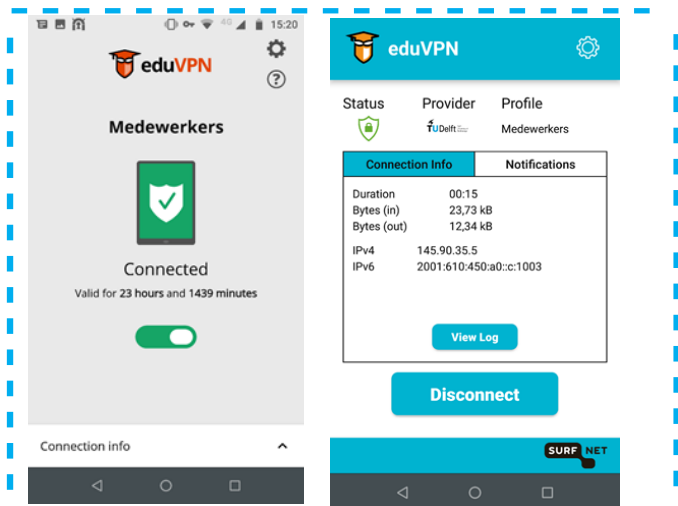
4G 15:20

eduVPN

?

Medewerkers

Connected

Valid for 23 hours and 1439 minutes

Connection info

eduVPN

Status

Provider

Profile

TU Delft

Medewerkers

Connection Info

Notifications

| | |
|---|---|
| Duration | 00:15 |
| Bytes (in) | 23,73 kB |
| Bytes (out) | 12,34 kB |
| IPv4 | 145.90.35.5 |
| IPv6 | 2001:610:450:a0::c:1003 |

View Log

Disconnect

SURF NET